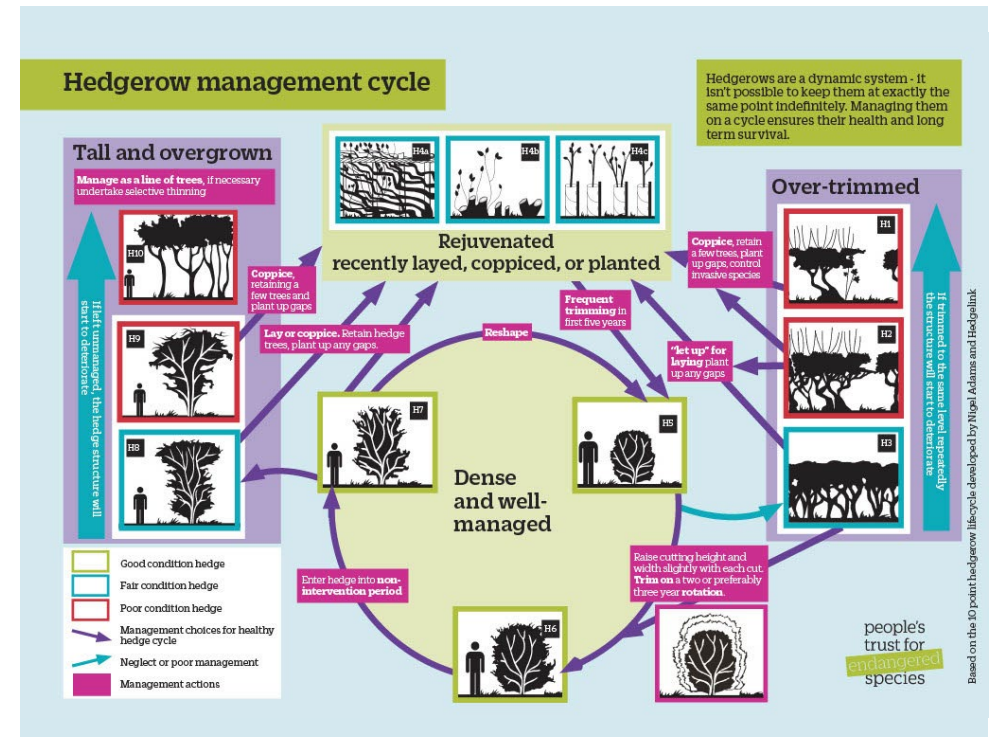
Hedgerow management cycle

Hedgerows are a dynamic system - it isn't possible to keep them at exactly the same point indefinitely. Managing them on a cycle ensures their health and long term survival.

Tall and overgrown

Manage as a line of trees, if necessary undertake selective thinning

H10

H9

H8

If left unmanaged, the hedge structure will start to deteriorate

H4a

H4b

H4c

Rejuvenated
recently layed, coppiced, or planted

Coppice, retaining a few trees and plant up gaps

Lay or coppice. Retain hedge trees, plant up any gaps.

Reshape

Frequent trimming in first five years

Coppice, retain a few trees, plant up gaps, control invasive species

"let up" for laying plant up any gaps

Over-trimmed

H1

H2

H3

If trimmed to the same level repeatedly the structure will start to deteriorate

H7

H5

Dense and well-managed

Raise cutting height and width slightly with each cut. Trim on a two or preferably three year rotation.

Enter hedge into non-intervention period

H6

Good condition hedge
Fair condition hedge
Poor condition hedge
Management choices for healthy hedge cycle
Neglect or poor management
Management actions

people's trust for endangered species

Based on the 10 point hedgerow lifecycle developed by Nigel Adams and Hedgelink